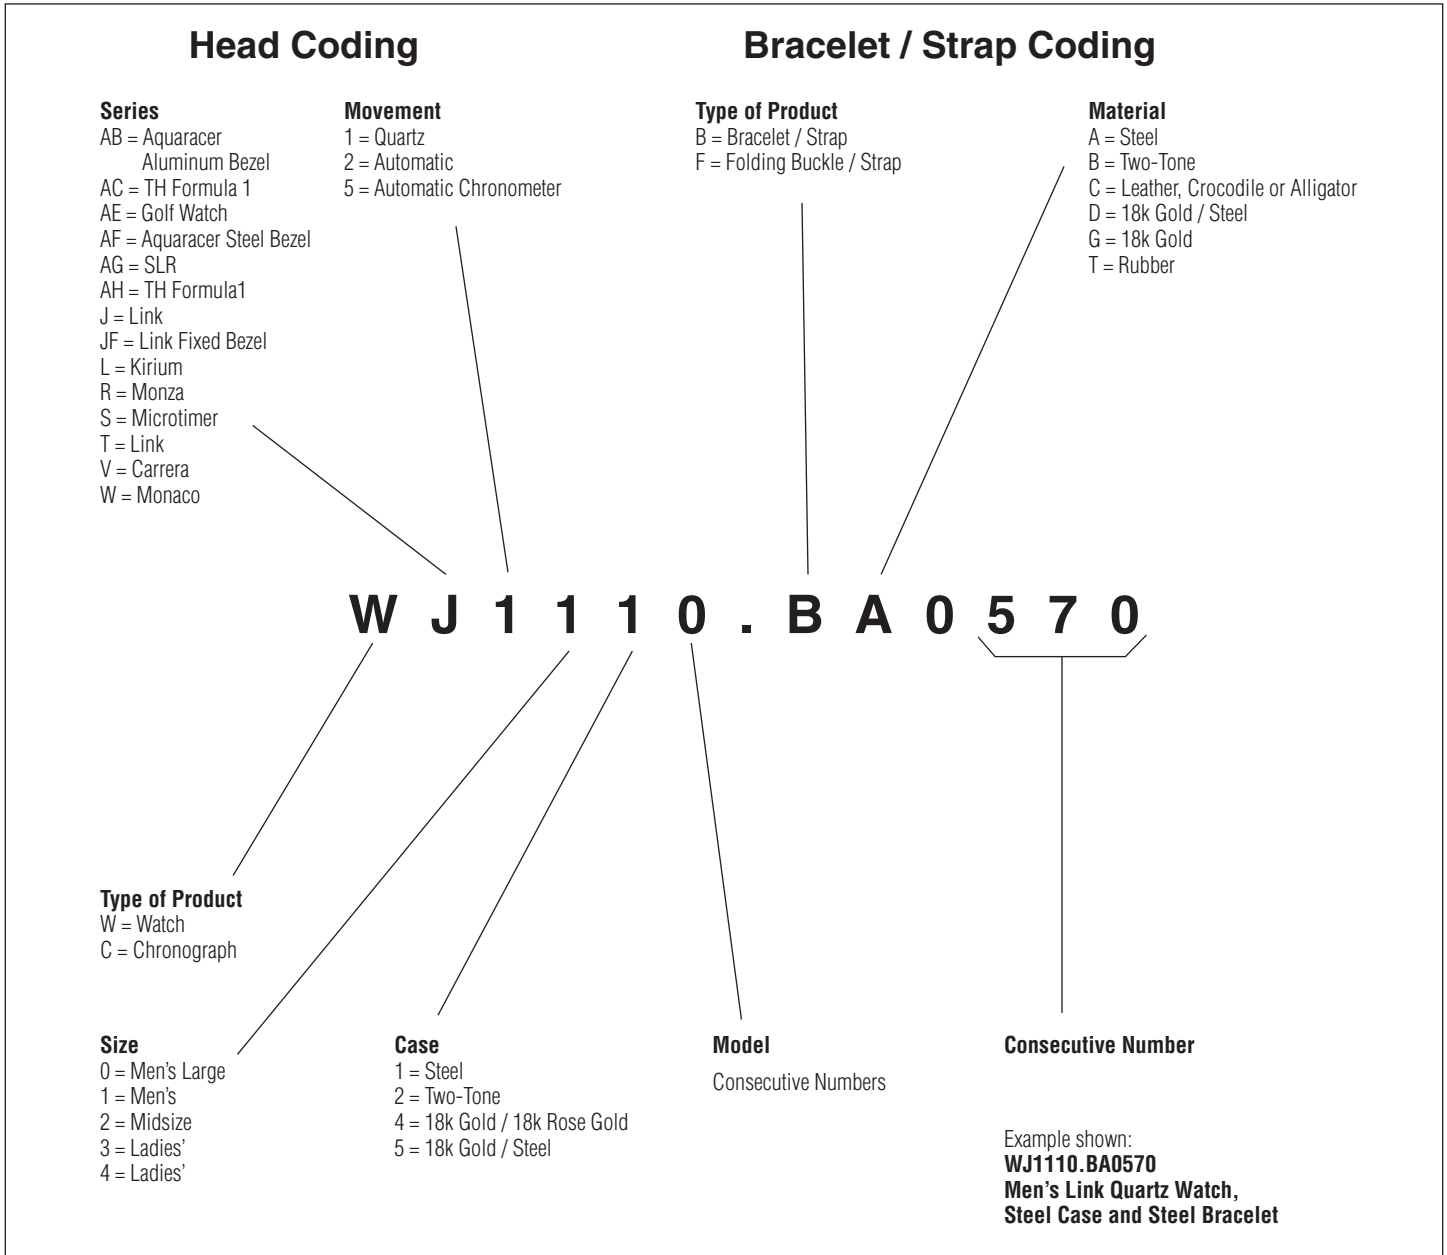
Head Coding

Bracelet / Strap Coding

Series
AB = Aquaracer Aluminum Bezel
AC = TH Formula 1
AE = Golf Watch
AF = Aquaracer Steel Bezel
AG = SLR
AH = TH Formula1
J = Link
JF = Link Fixed Bezel
L = Kirium
R = Monza
S = Microtimer
T = Link
V = Carrera
W = Monaco

Movement
1 = Quartz
2 = Automatic
5 = Automatic Chronometer

Type of Product
B = Bracelet / Strap
F = Folding Buckle / Strap

Material
A = Steel
B = Two-Tone
C = Leather, Crocodile or Alligator
D = 18k Gold / Steel
G = 18k Gold
T = Rubber

W J 1 1 1 0 . B A 0 5 7 0

Type of Product
W = Watch
C = Chronograph

Size
0 = Men's Large
1 = Men's
2 = Midsize
3 = Ladies'
4 = Ladies'

Case
1 = Steel
2 = Two-Tone
4 = 18k Gold / 18k Rose Gold
5 = 18k Gold / Steel

Model
Consecutive Numbers

Consecutive Number

Example shown:
WJ1110.BA0570
Men's Link Quartz Watch,
Steel Case and Steel Bracelet